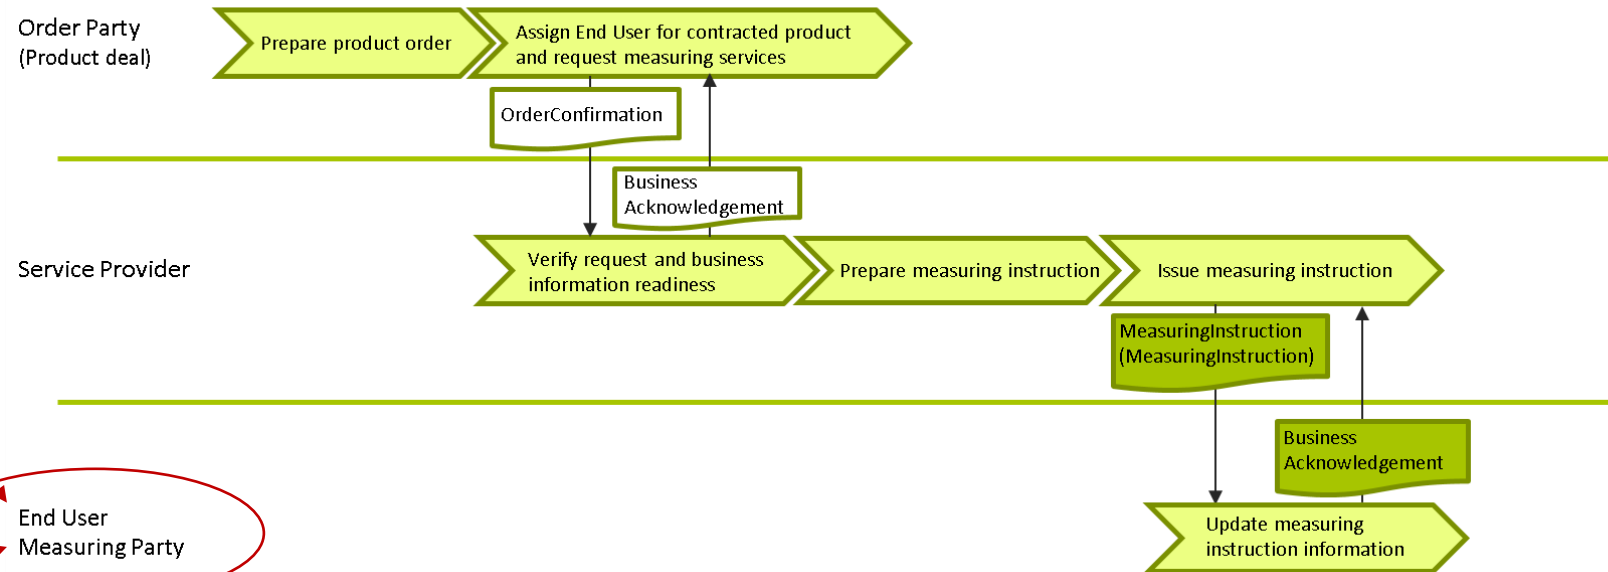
Order Party
(Product deal)

Prepare product order

Assign End User for contracted product and request measuring services

OrderConfirmation

Business Acknowledgement

Service Provider

Verify request and business information readiness

Prepare measuring instruction

Issue measuring instruction

MeasuringInstruction (MeasuringInstruction)

Business Acknowledgement

End User
Measuring Party

Update measuring instruction information